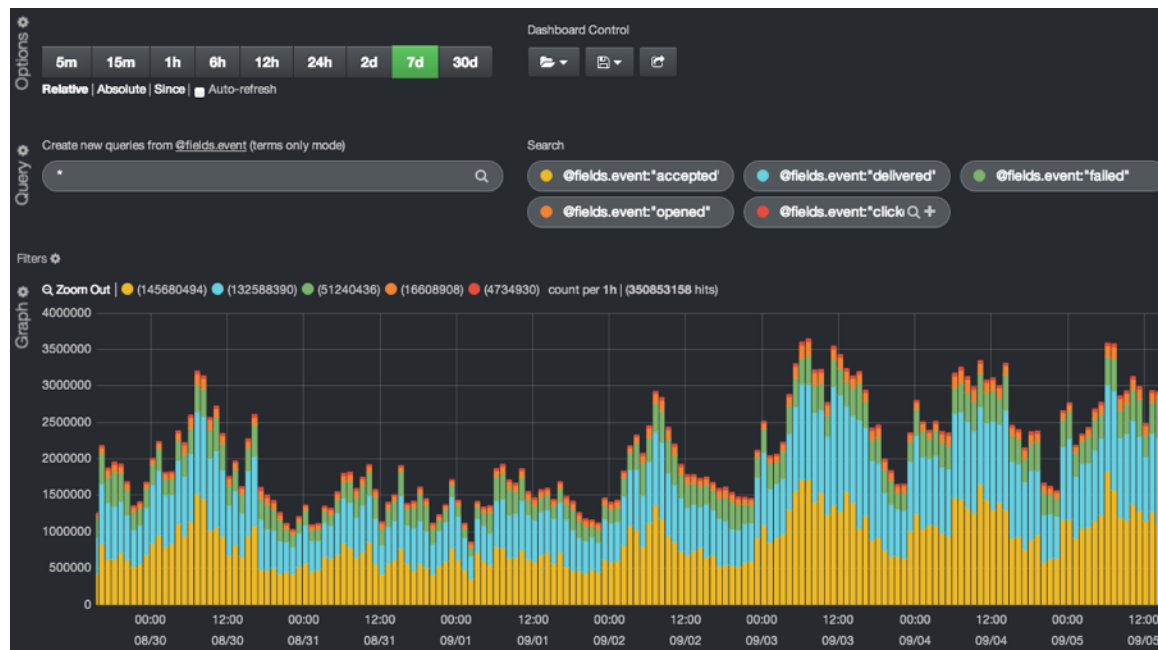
Options

5m | 15m | 1h | 6h | 12h | 24h | 2d | 7d | 30d

Relative | Absolute | Since | Auto-refresh

Dashboard Control

Query

Create new queries from @fields.event (terms only mode)

*

Search

@fields.event:"accepted"
@fields.event:"delivered"
@fields.event:"failed"
@fields.event:"opened"
@fields.event:"click

Filters

Graph

Zoom Out | (145680494) (132588390) (51240436) (16608908) (4734930) count per 1h | (350853158 hits)

4000000
3500000
3000000
2500000
2000000
1500000
1000000
500000
0

00:00 08/30
12:00 08/30
00:00 08/31
12:00 08/31
00:00 09/01
12:00 09/01
00:00 09/02
12:00 09/02
00:00 09/03
12:00 09/03
00:00 09/04
12:00 09/04
00:00 09/05
12:00 09/05